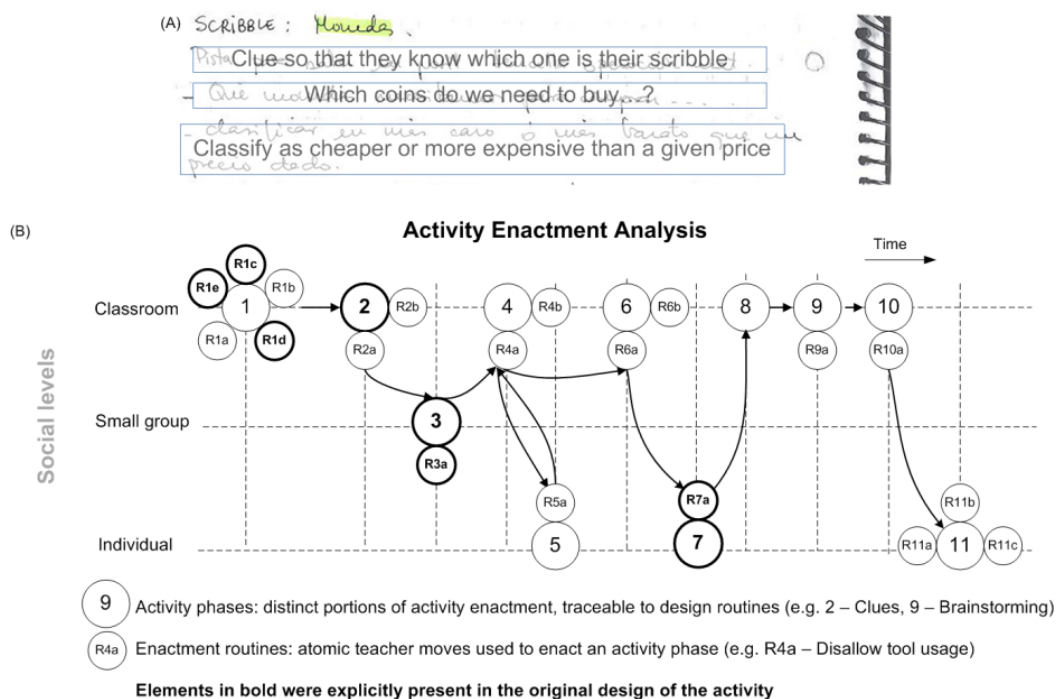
(A) SCRIBBLE : Monedas .

Pista Clue so that they know which one is their scribble

Qué monedas ... Which coins do we need to buy...?

clasificar en más caro o más barato que un precio dado. Classify as cheaper or more expensive than a given price

(B)

Activity Enactment Analysis

Time

Social levels

Classroom

Small group

Individual

R1c R1e R1b 1 R1a R1d

2 R2b R2a

3 R3a

4 R4b R4a

R5a 5

6 R6b R6a

R7a 7

8

9 R9a

10 R10a

R11b R11a 11 R11c

9 Activity phases: distinct portions of activity enactment, traceable to design routines (e.g. 2 – Clues, 9 – Brainstorming)

R4a Enactment routines: atomic teacher moves used to enact an activity phase (e.g. R4a – Disallow tool usage)

Elements in bold were explicitly present in the original design of the activity